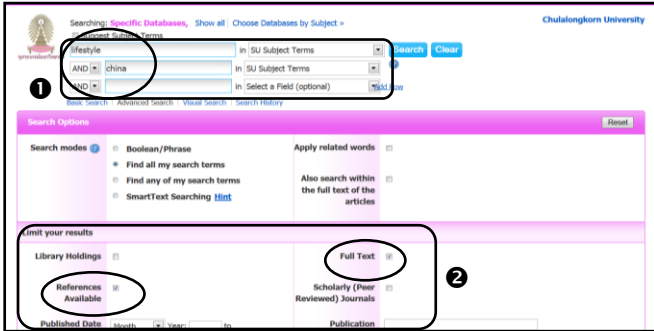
Searching: Specific Databases, Show all | Choose Databases by Subject »

Suggest Subject Terms

Chulalongkorn University

lifestyle in SU Subject Terms Search Clear

AND china in SU Subject Terms

AND in Select a Field (optional) Add Row

❶

Basic Search | Advanced Search | Visual Search | Search History

Search Options Reset

Search modes

Boolean/Phrase

Find all my search terms

Find any of my search terms

SmartText Searching Hint

Apply related words

Also search within the full text of the articles

Limit your results

Library Holdings

Full Text

❷

References Available

Scholarly (Peer Reviewed) Journals

Published Date Month Year: to

Publication